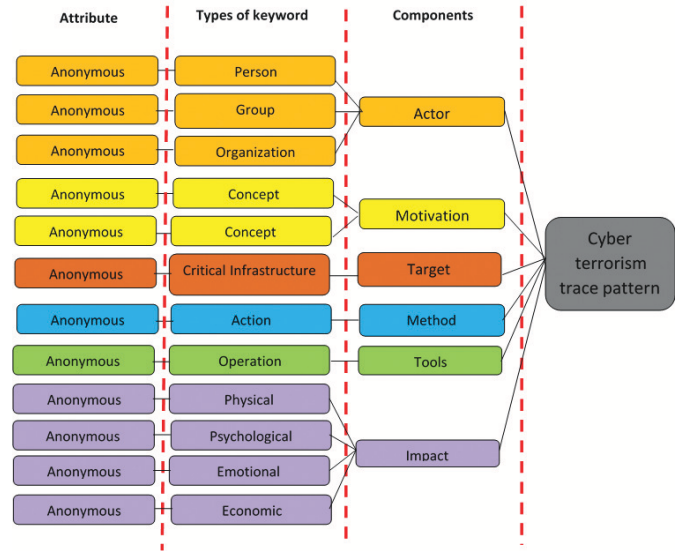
Attribute

Types of keyword

Components

Anonymous
Person
Anonymous
Group
Actor
Anonymous
Organization
Anonymous
Concept
Motivation
Anonymous
Concept
Anonymous
Critical Infrastructure
Target
Anonymous
Action
Method
Anonymous
Operation
Tools
Anonymous
Physical
Anonymous
Psychological
Impact
Anonymous
Emotional
Anonymous
Economic

Cyber terrorism trace pattern